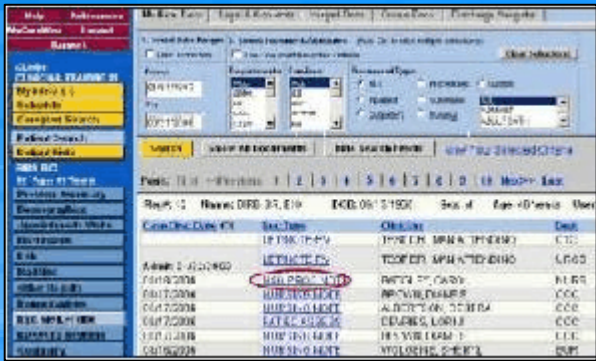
Help References
Basket
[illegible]
Schedule
Compliant Search
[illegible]
My New Docs | Legal Document | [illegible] | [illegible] | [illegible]
Clear Selections
From
To
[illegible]
Search
Show All Documents
Fun: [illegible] << Previous 1 | 2 | 3 | 4 | 5 | 6 | 7 | 8 | 9 | 10 Next>> Last
Name: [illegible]
Doc Type
Clinician
Dept
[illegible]
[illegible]
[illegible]
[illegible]
NURS
CCC
CCC
CCC
CCC
CCC
CCC